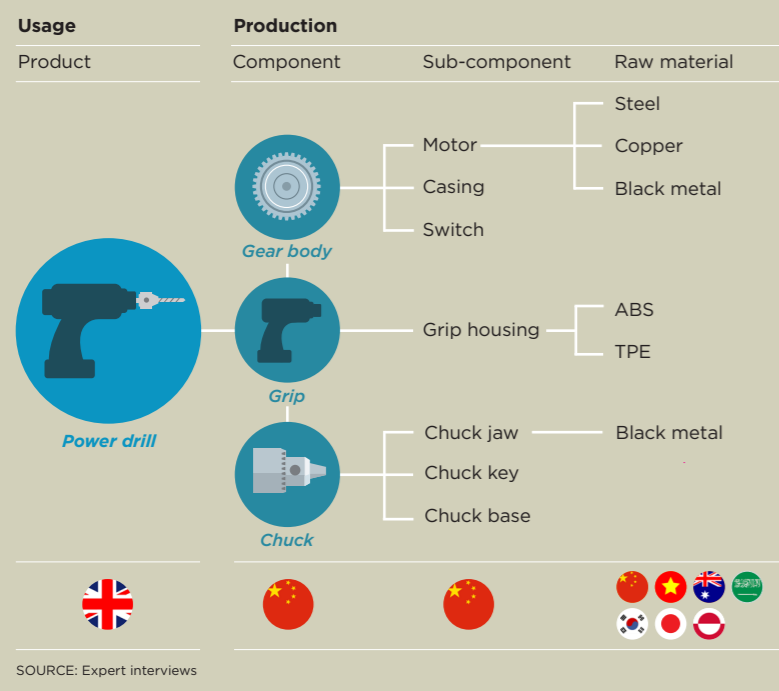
| Usage | Production | | |
|---|---|---|---|
| Product | Component | Sub-component | Raw material |

Power drill

Gear body
Motor — Steel, Copper, Black metal
Casing
Switch

Grip
Grip housing — ABS, TPE

Chuck
Chuck jaw — Black metal
Chuck key
Chuck base

SOURCE: Expert interviews